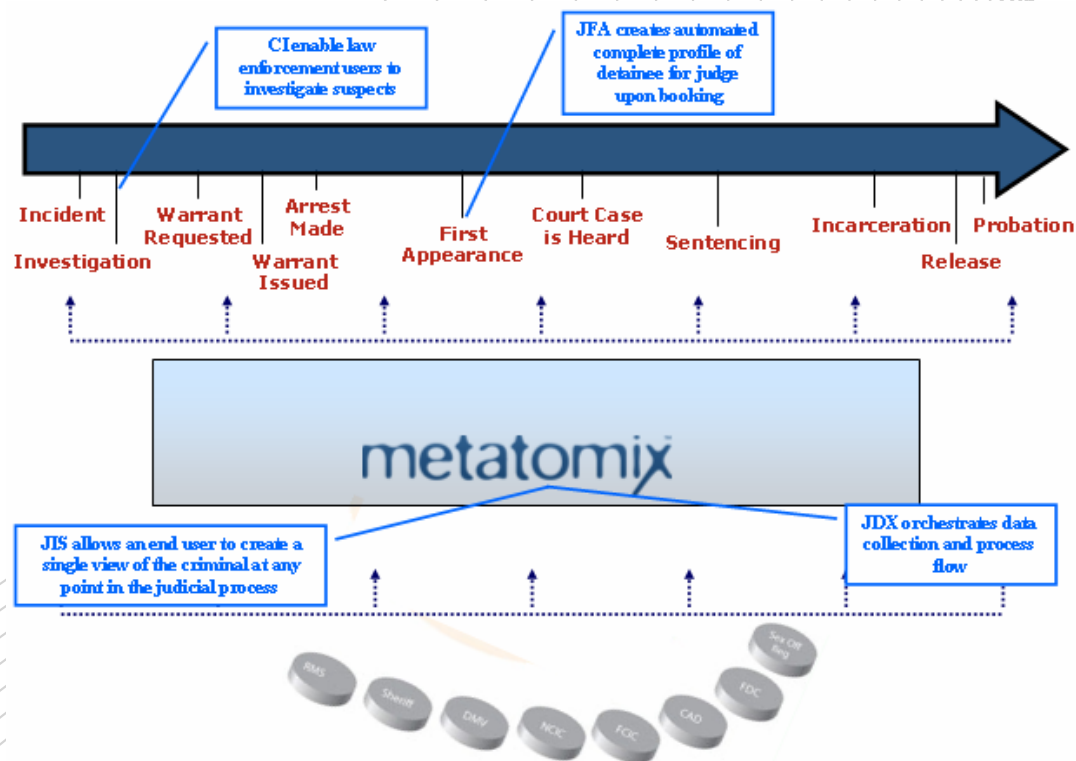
CI enable law enforcement users to investigate suspects

JFA creates automated complete profile of detainee for judge upon booking

Incident

Investigation

Warrant Requested

Warrant Issued

Arrest Made

First Appearance

Court Case is Heard

Sentencing

Incarceration

Release

Probation

metatomix

JIS allows an end user to create a single view of the criminal at any point in the judicial process

JDX orchestrates data collection and process flow

RMS

Sheriff

DMV

NCIC

FCIC

CAD

FDC

Sex Off Reg